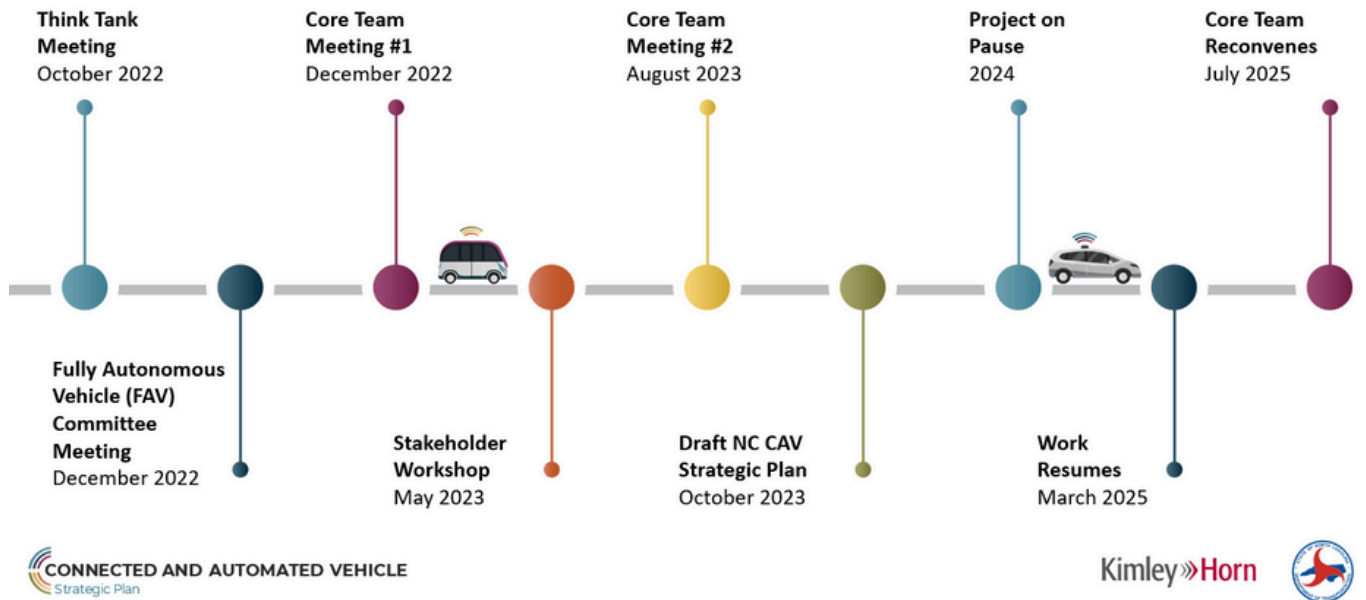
Think Tank Meeting
October 2022

Core Team Meeting #1
December 2022

Core Team Meeting #2
August 2023

Project on Pause
2024

Core Team Reconvenes
July 2025

Fully Autonomous Vehicle (FAV) Committee Meeting
December 2022

Stakeholder Workshop
May 2023

Draft NC CAV Strategic Plan
October 2023

Work Resumes
March 2025

CONNECTED AND AUTOMATED VEHICLE
Strategic Plan

Kimley»Horn